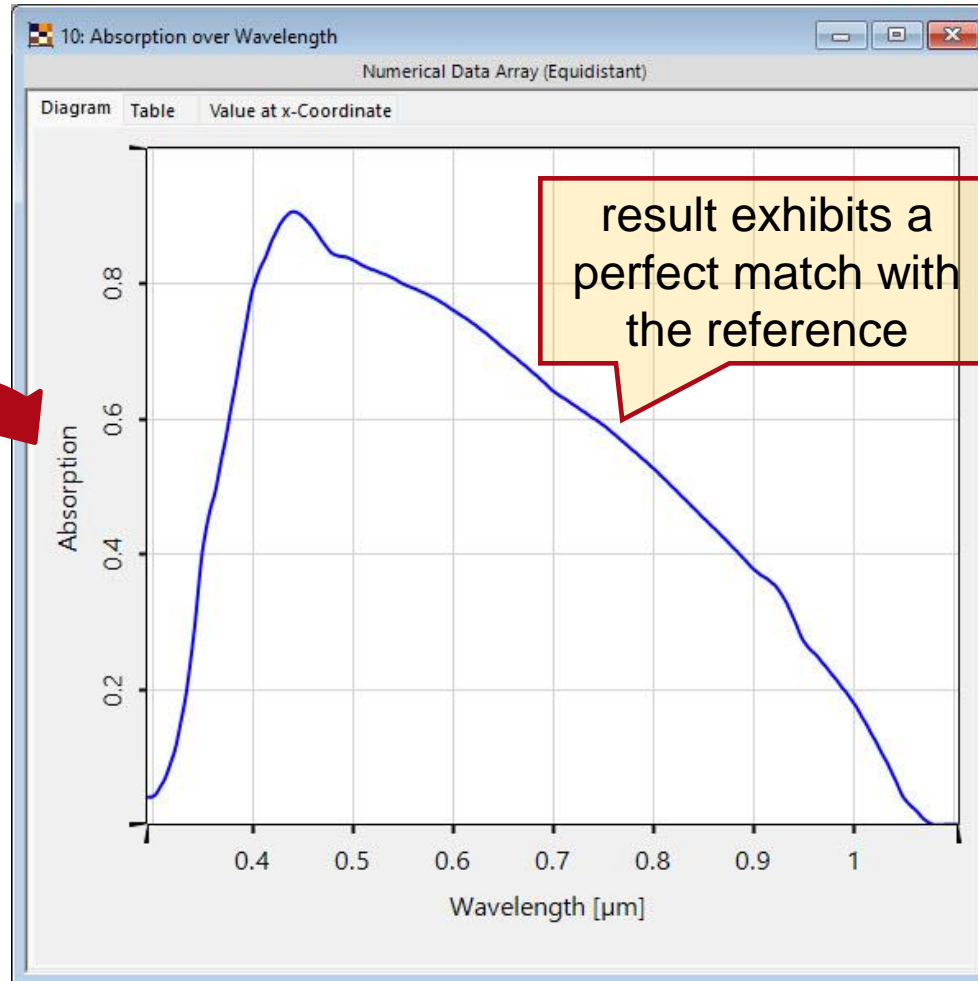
10: Absorption over Wavelength

Numerical Data Array (Equidistant)

Diagram Table Value at x-Coordinate

result exhibits a perfect match with the reference

Absorption

0.8

0.6

0.4

0.2

0.4 0.5 0.6 0.7 0.8 0.9 1

Wavelength [µm]